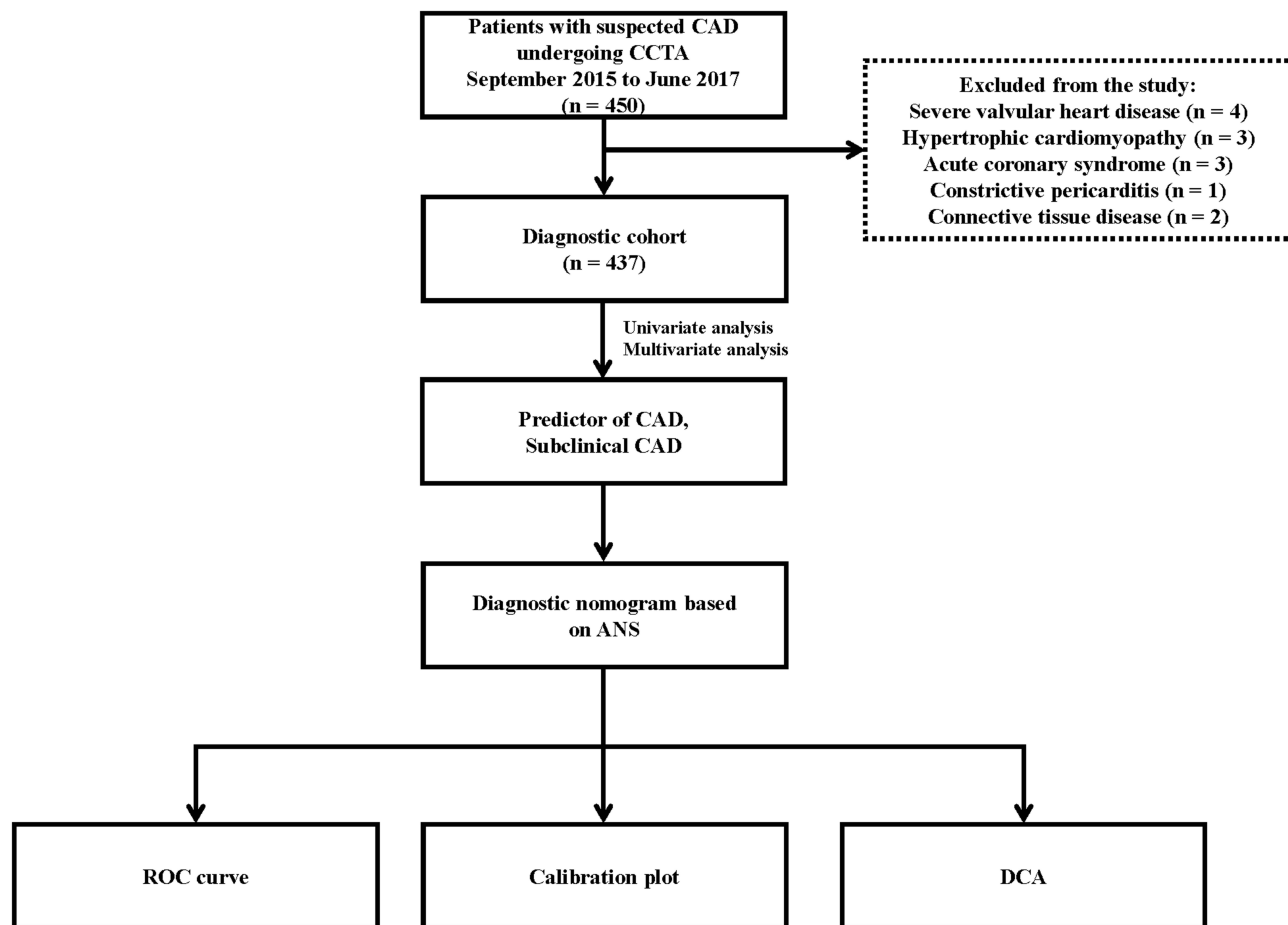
Patients with suspected CAD undergoing CCTA September 2015 to June 2017 (n = 450)

Excluded from the study:
Severe valvular heart disease (n = 4)
Hypertrophic cardiomyopathy (n = 3)
Acute coronary syndrome (n = 3)
Constrictive pericarditis (n = 1)
Connective tissue disease (n = 2)

Diagnostic cohort (n = 437)

Univariate analysis
Multivariate analysis

Predictor of CAD, Subclinical CAD

Diagnostic nomogram based on ANS

ROC curve

Calibration plot

DCA